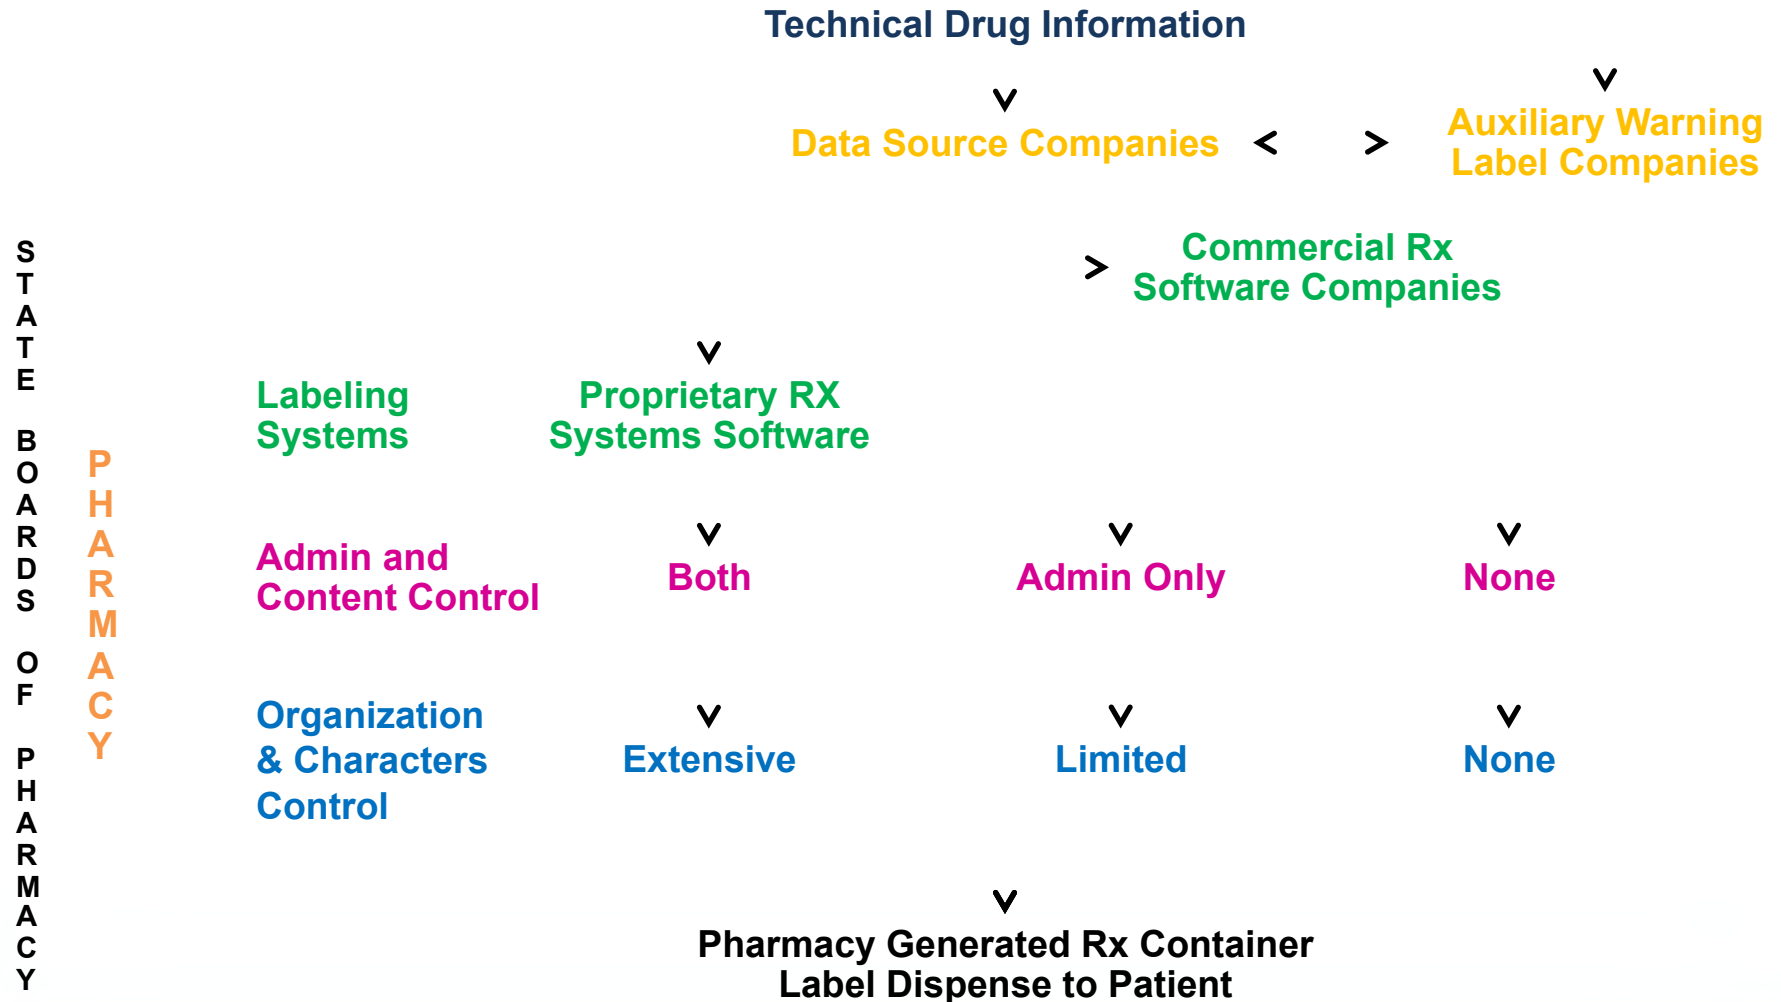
Technical Drug Information

Data Source Companies

Auxiliary Warning Label Companies

STATE BOARDS OF PHARMACY

Commercial Rx Software Companies

PHARMACY

Labeling Systems

Proprietary RX Systems Software

Admin and Content Control

Both

Admin Only

None

Organization & Characters Control

Extensive

Limited

None

Pharmacy Generated Rx Container Label Dispense to Patient